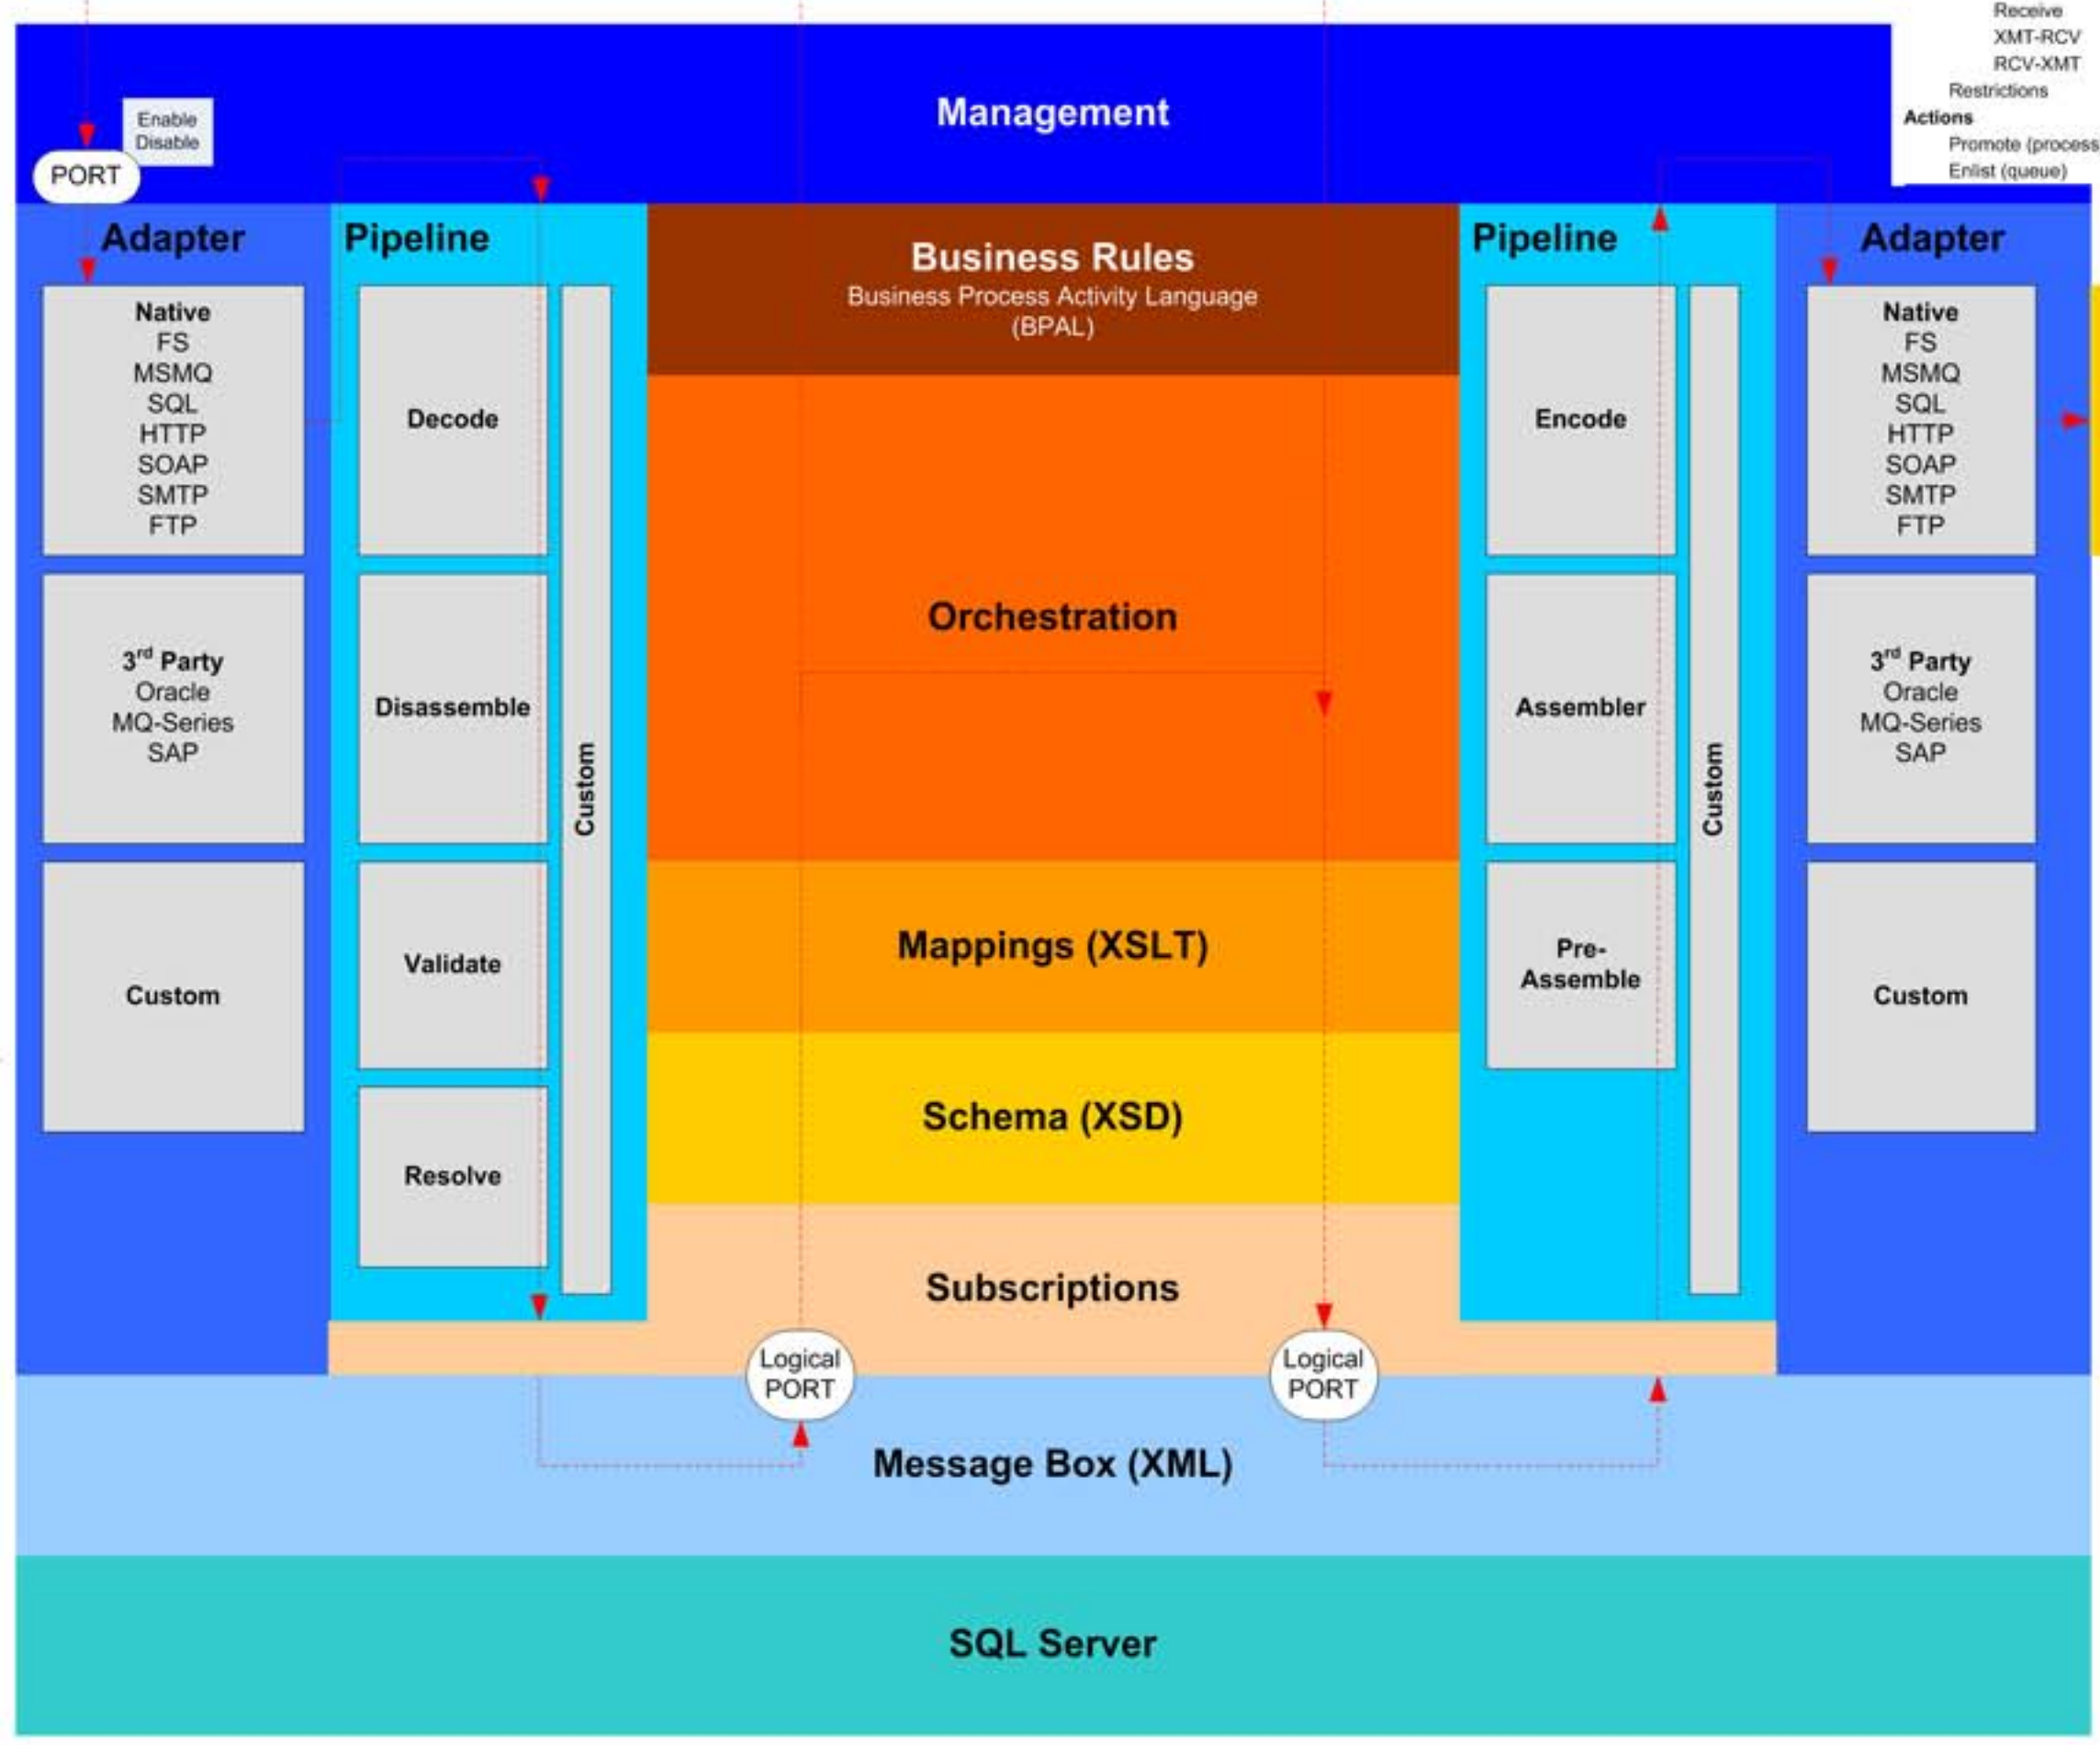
Receive
XMT-RCV
RCV-XMT
Restrictions
Actions
Promote (process
Enlist (queue)

Enable
Disable
PORT

Management

Adapter

Native
FS
MSMQ
SQL
HTTP
SOAP
SMTP
FTP

3rd Party
Oracle
MQ-Series
SAP

Custom

Pipeline

Decode

Disassemble

Validate

Resolve

Custom

Business Rules
Business Process Activity Language (BPAL)

Orchestration

Mappings (XSLT)

Schema (XSD)

Subscriptions

Pipeline

Encode

Assembler

Pre-Assemble

Custom

Adapter

Native
FS
MSMQ
SQL
HTTP
SOAP
SMTP
FTP

3rd Party
Oracle
MQ-Series
SAP

Custom

Logical PORT

Logical PORT

Message Box (XML)

SQL Server